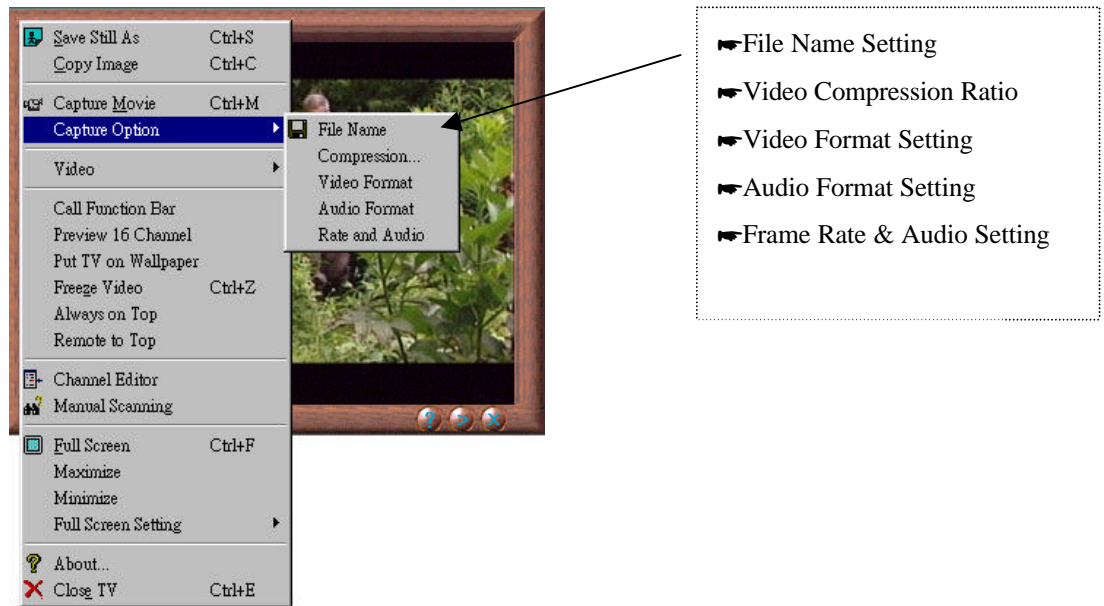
Save Still As Ctrl+S
Copy Image Ctrl+C
Capture Movie Ctrl+M
Capture Option
Video
Call Function Bar
Preview 16 Channel
Put TV on Wallpaper
Freeze Video Ctrl+Z
Always on Top
Remote to Top
Channel Editor
Manual Scanning
Full Screen Ctrl+F
Maximize
Minimize
Full Screen Setting
About...
Close TV Ctrl+E

File Name
Compression...
Video Format
Audio Format
Rate and Audio

☛File Name Setting
☛Video Compression Ratio
☛Video Format Setting
☛Audio Format Setting
☛Frame Rate & Audio Setting